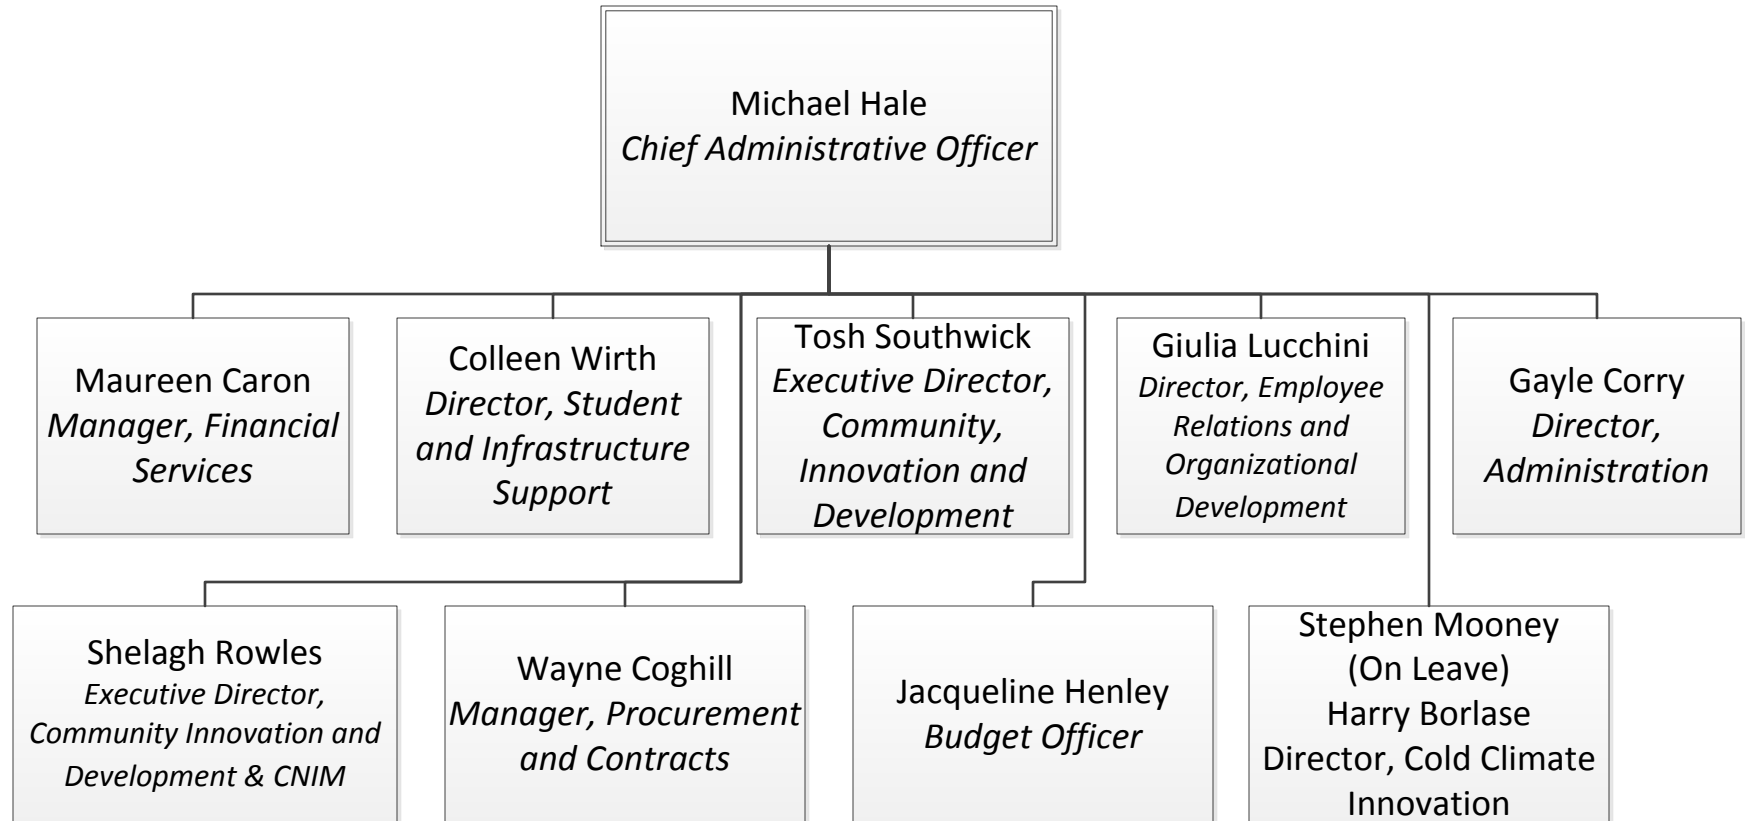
Michael Hale
Chief Administrative Officer

Maureen Caron
Manager, Financial Services

Colleen Wirth
Director, Student and Infrastructure Support

Tosh Southwick
Executive Director, Community, Innovation and Development

Giulia Lucchini
Director, Employee Relations and Organizational Development

Gayle Corry
Director, Administration

Shelagh Rowles
Executive Director, Community Innovation and Development & CNIM

Wayne Coghill
Manager, Procurement and Contracts

Jacqueline Henley
Budget Officer

Stephen Mooney
(On Leave)
Harry Borlase
Director, Cold Climate Innovation